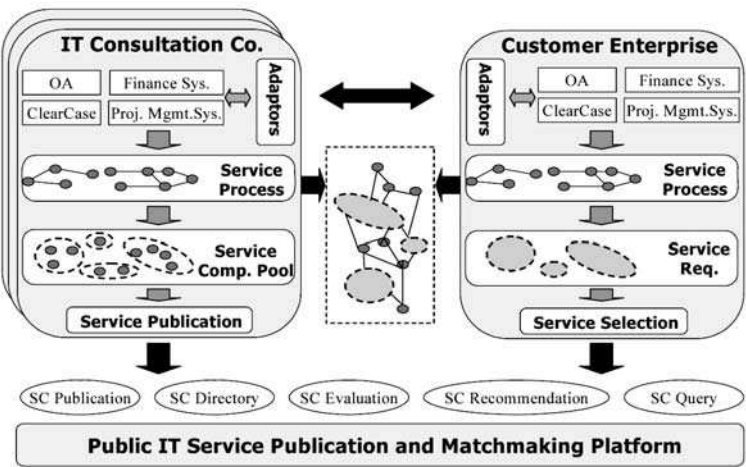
IT Consultation Co.

OA

Finance Sys.

ClearCase

Proj. Mgmt.Sys.

Adaptors

Service Process

Service Comp. Pool

Service Publication

Customer Enterprise

Adaptors

OA

Finance Sys.

ClearCase

Proj. Mgmt.Sys.

Service Process

Service Req.

Service Selection

SC Publication

SC Directory

SC Evaluation

SC Recommendation

SC Query

Public IT Service Publication and Matchmaking Platform